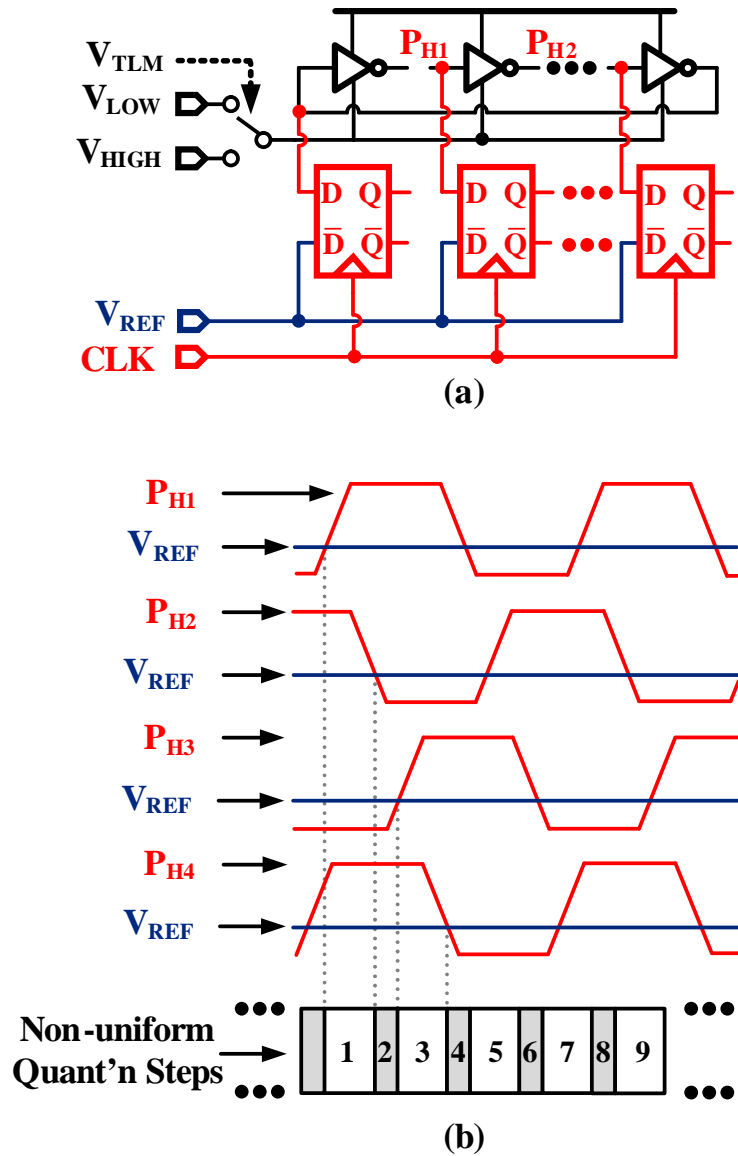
$V_{TLM}$
$V_{LOW}$
$V_{HIGH}$
$P_{H1}$
$P_{H2}$
D Q
$\overline{D}$ $\overline{Q}$
D Q
$\overline{D}$ $\overline{Q}$
D Q
$\overline{D}$ $\overline{Q}$
$V_{REF}$
CLK
(a)

$P_{H1}$
$V_{REF}$
$P_{H2}$
$V_{REF}$
$P_{H3}$
$V_{REF}$
$P_{H4}$
$V_{REF}$
Non-uniform Quant'n Steps
1 2 3 4 5 6 7 8 9
(b)